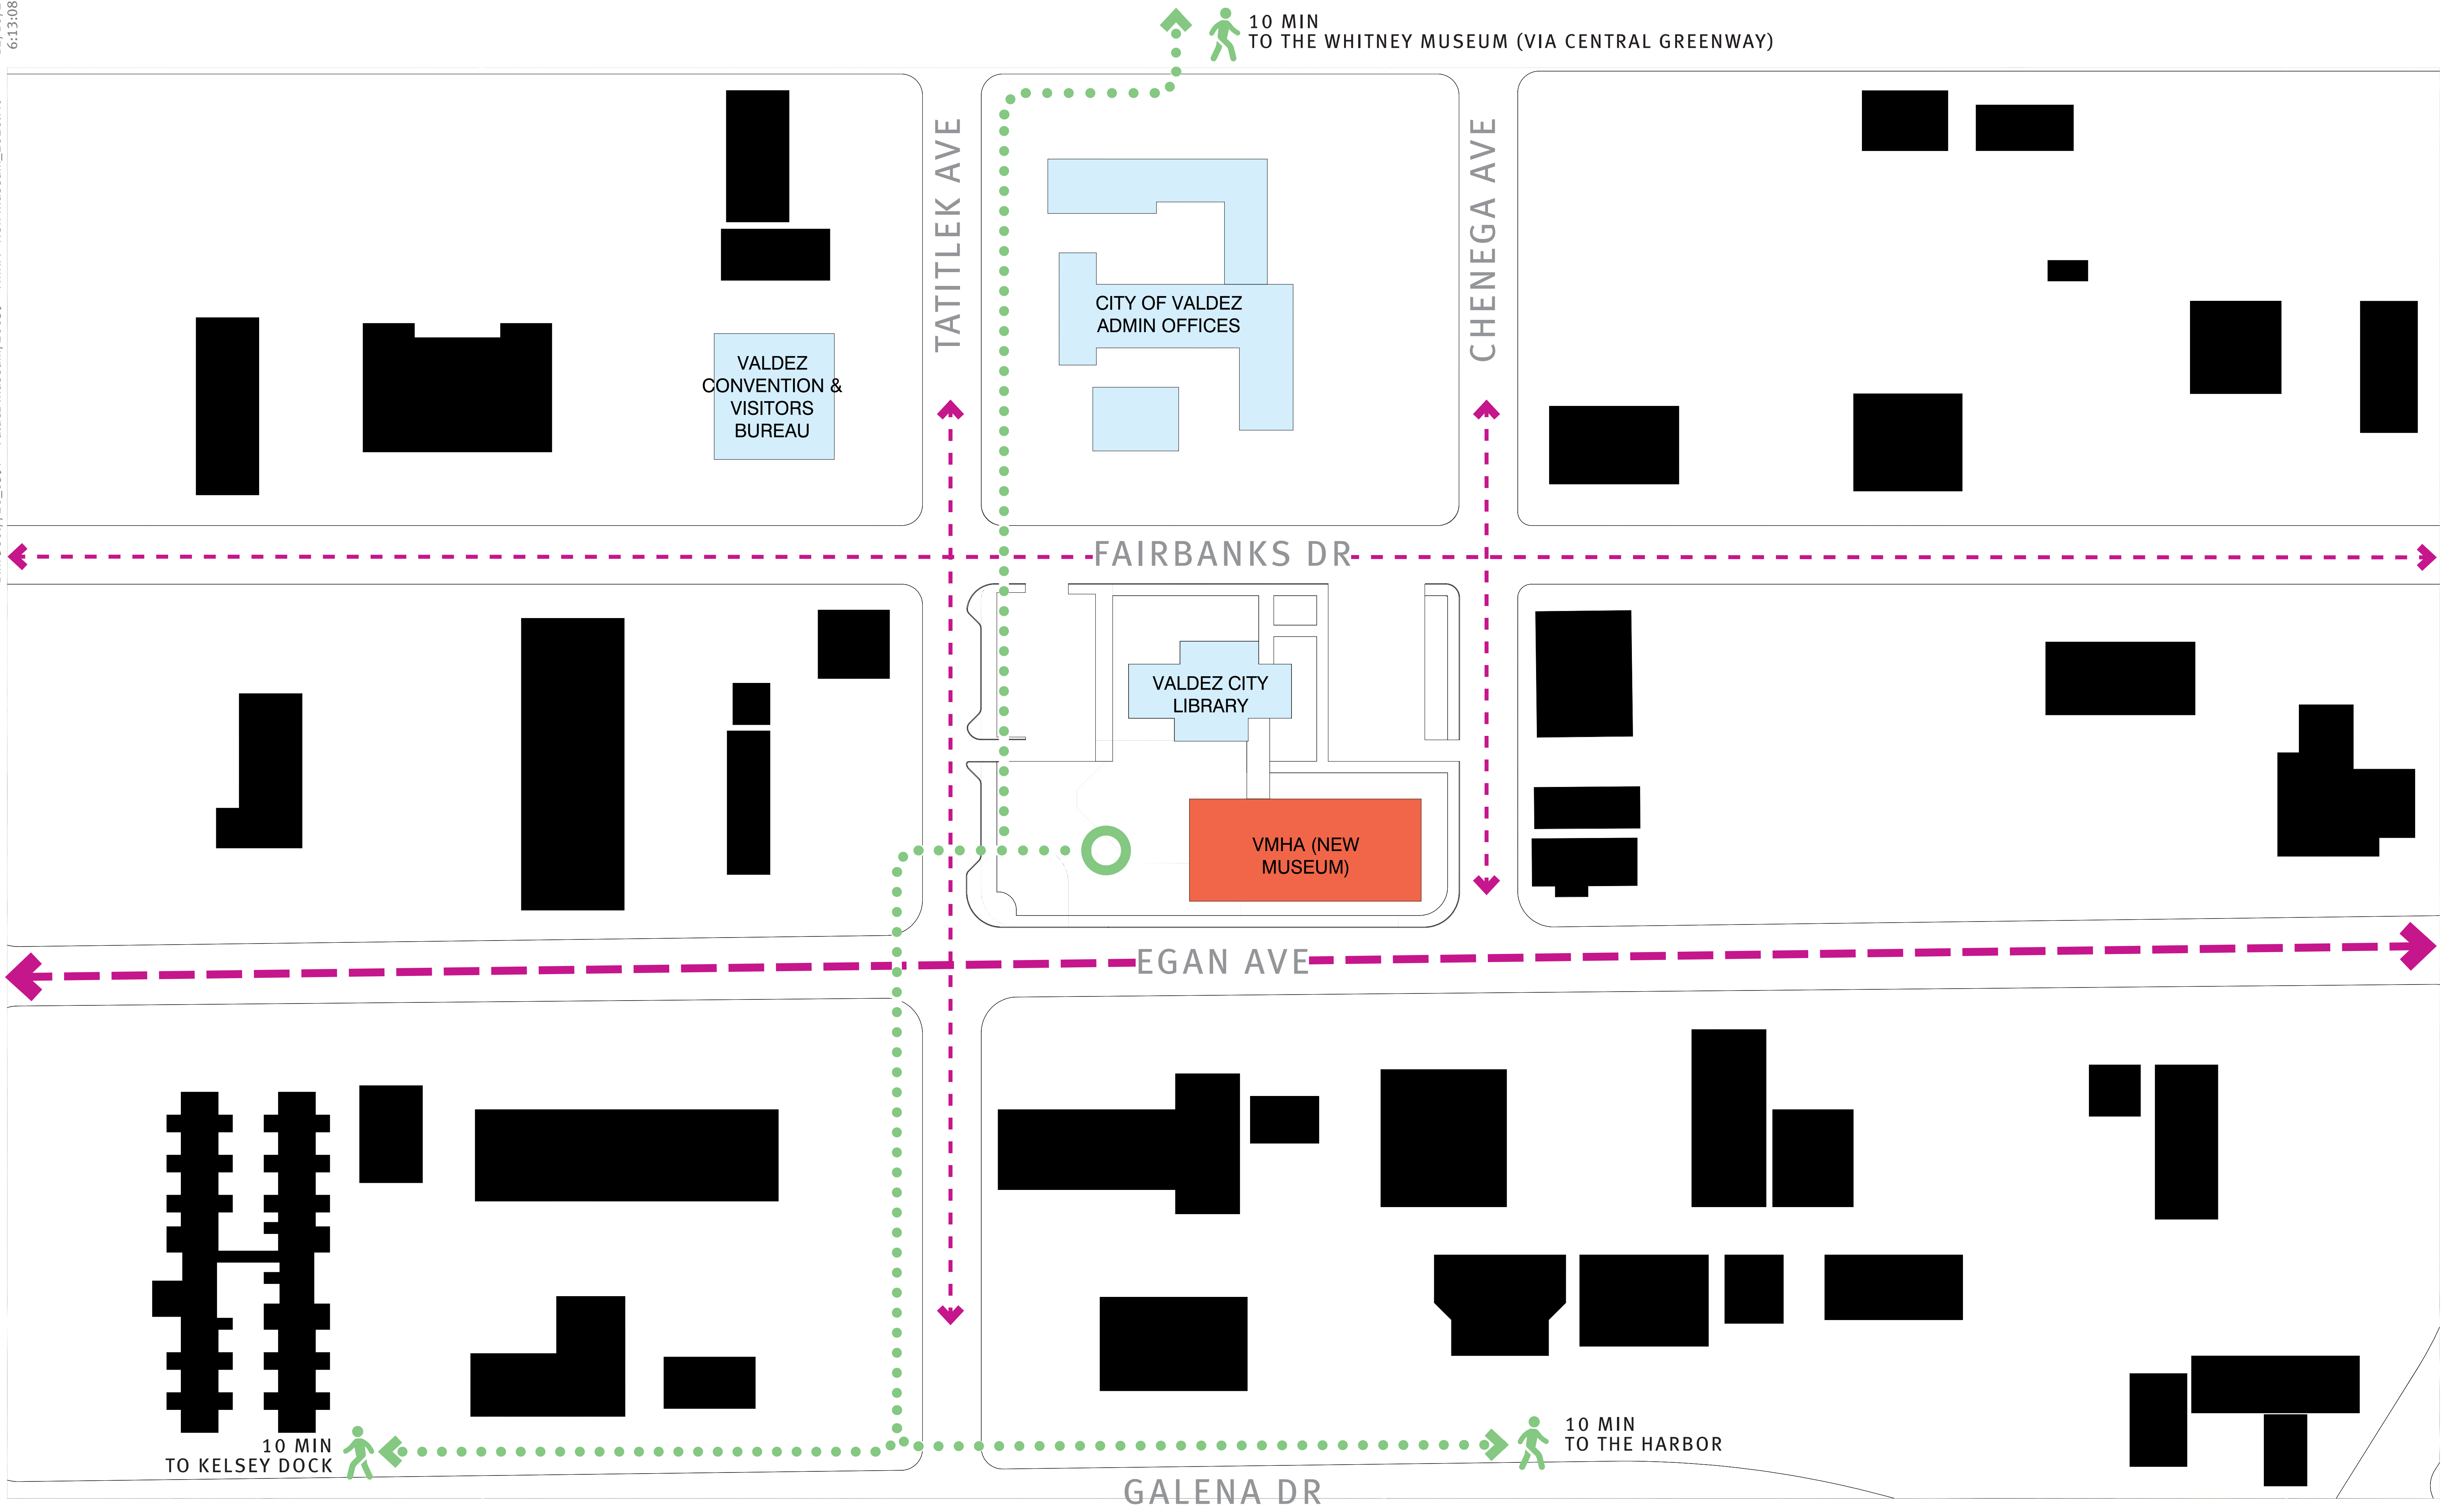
6:13:08

10 MIN
TO THE WHITNEY MUSEUM (VIA CENTRAL GREENWAY)

TATITLEK AVE

CHENEGA AVE

CITY OF VALDEZ ADMIN OFFICES

VALDEZ CONVENTION & VISITORS BUREAU

FAIRBANKS DR

VALDEZ CITY LIBRARY

VMHA (NEW MUSEUM)

EGAN AVE

10 MIN
TO KELSEY DOCK

10 MIN
TO THE HARBOR

GALENA DR